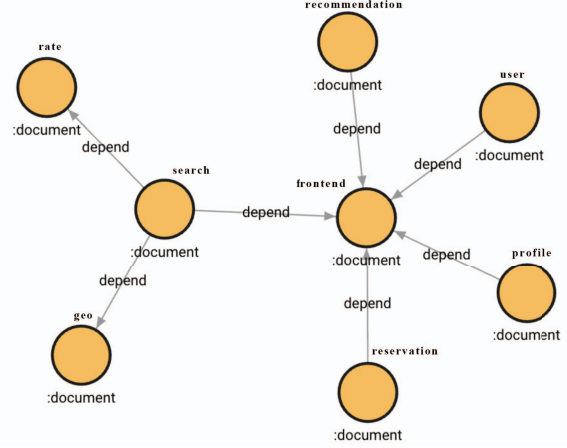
recommendation
:document

rate
:document

user
:document

depend

depend

depend

search
:document

frontend
:document

depend

depend

profile
:document

depend

depend

geo
:document

reservation
:document